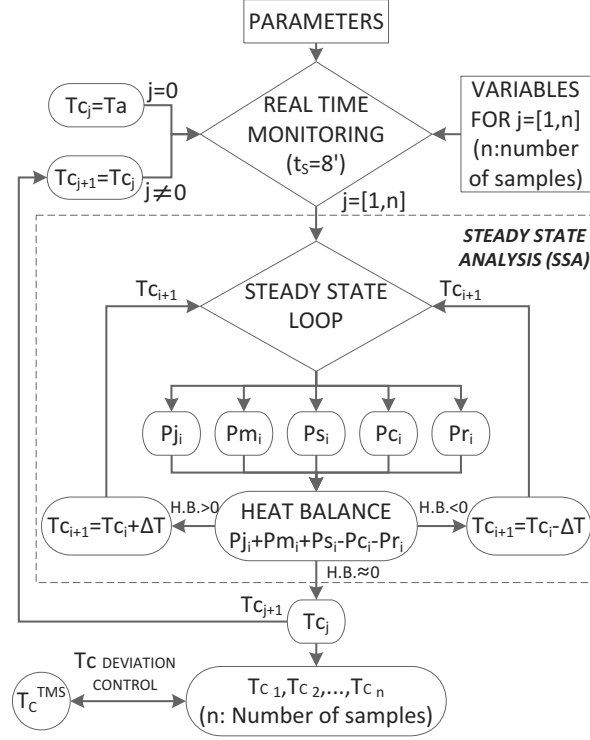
PARAMETERS

$Tc_j$=Ta

j=0

REAL TIME MONITORING ($t_S$=8')

VARIABLES FOR j=[1,n] (n:number of samples)

$Tc_{j+1}$=$Tc_j$

j≠0

j=[1,n]

STEADY STATE ANALYSIS (SSA)

$Tc_{i+1}$

STEADY STATE LOOP

$Tc_{i+1}$

$Pj_i$

$Pm_i$

$Ps_i$

$Pc_i$

$Pr_i$

$Tc_{i+1}$=$Tc_i$+ΔT

H.B.>0

HEAT BALANCE
$Pj_i$+$Pm_i$+$Ps_i$-$Pc_i$-$Pr_i$

H.B.<0

$Tc_{i+1}$=$Tc_i$-ΔT

H.B.≈0

$Tc_{j+1}$

$Tc_j$

Tc DEVIATION CONTROL

$T_C^{TMS}$

$T_{C\ 1}$,$T_{C\ 2}$,...,$T_{C\ n}$
(n: Number of samples)